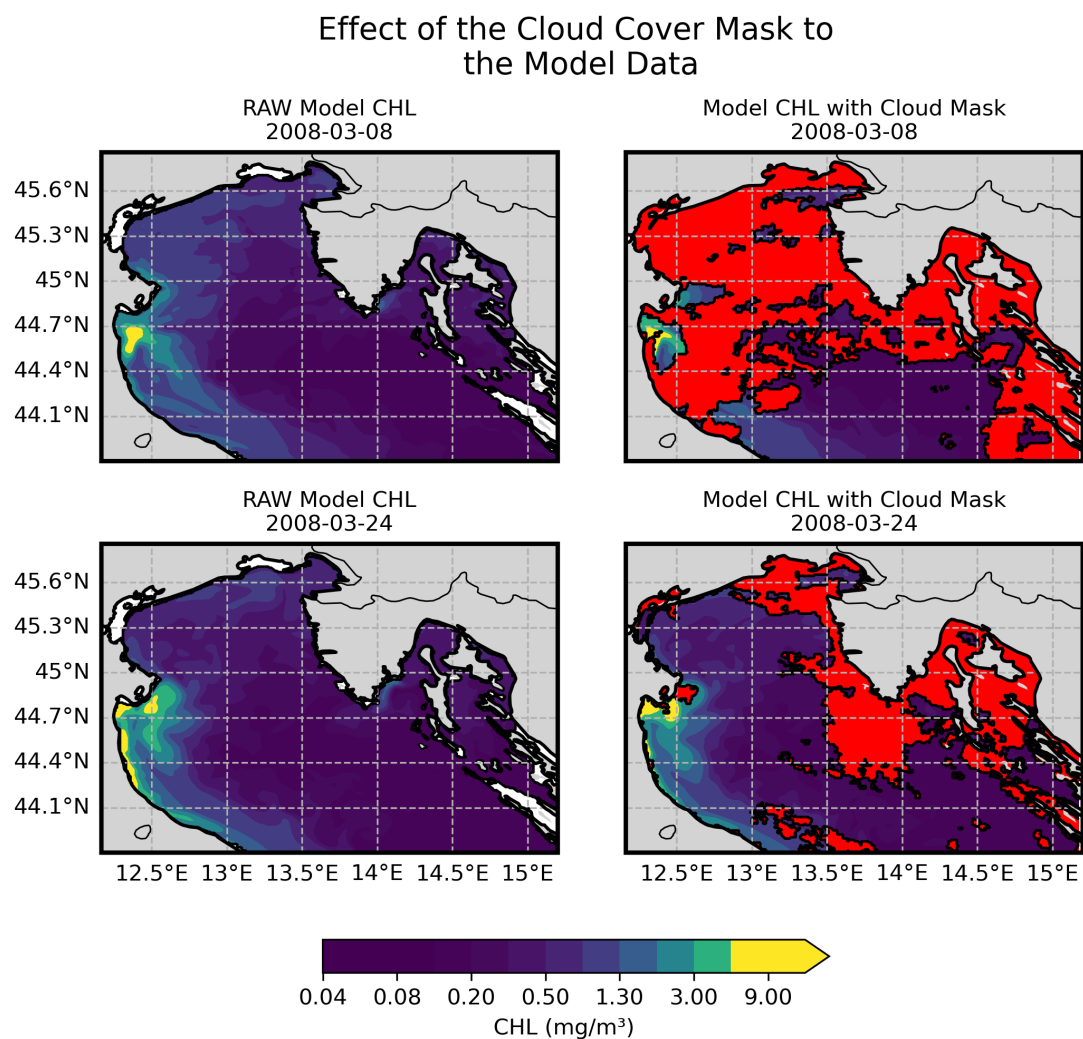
Effect of the Cloud Cover Mask to the Model Data

RAW Model CHL
2008-03-08

45.6°N
45.3°N
45°N
44.7°N
44.4°N
44.1°N

Model CHL with Cloud Mask
2008-03-08

RAW Model CHL
2008-03-24

45.6°N
45.3°N
45°N
44.7°N
44.4°N
44.1°N

12.5°E 13°E 13.5°E 14°E 14.5°E 15°E

Model CHL with Cloud Mask
2008-03-24

12.5°E 13°E 13.5°E 14°E 14.5°E 15°E

0.04 0.08 0.20 0.50 1.30 3.00 9.00
CHL (mg/m³)